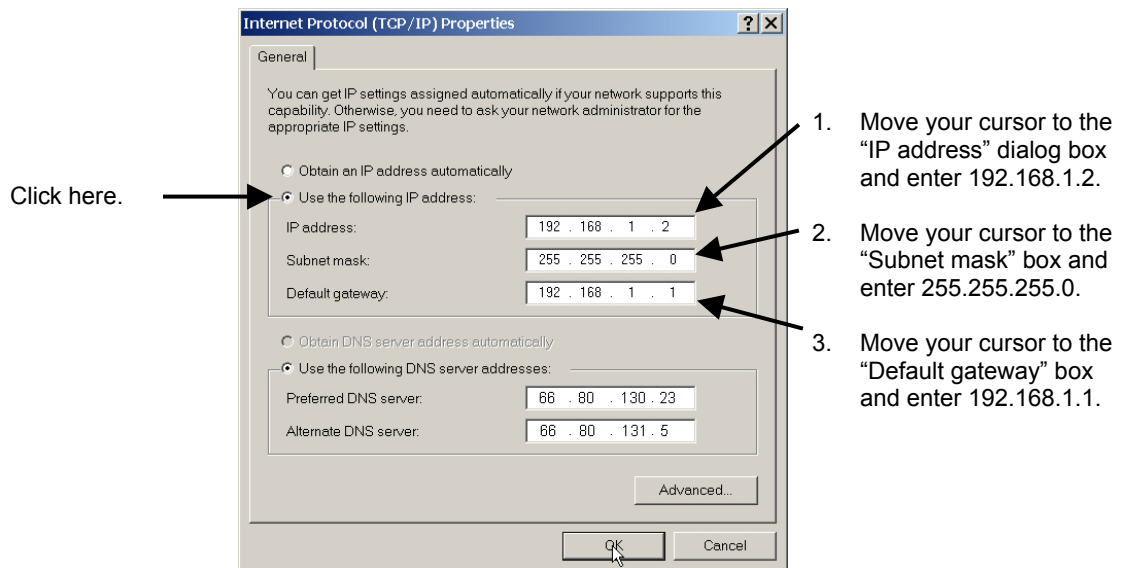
Internet Protocol (TCP/IP) Properties ? X

General

You can get IP settings assigned automatically if your network supports this capability. Otherwise, you need to ask your network administrator for the appropriate IP settings.

Obtain an IP address automatically

Click here.

Use the following IP address:

IP address: 192 . 168 . 1 . 2

Subnet mask: 255 . 255 . 255 . 0

Default gateway: 192 . 168 . 1 . 1

Obtain DNS server address automatically

Use the following DNS server addresses:

Preferred DNS server: 66 . 80 . 130 . 23

Alternate DNS server: 66 . 80 . 131 . 5

Advanced...

OK Cancel

1. Move your cursor to the "IP address" dialog box and enter 192.168.1.2.

2. Move your cursor to the "Subnet mask" box and enter 255.255.255.0.

3. Move your cursor to the "Default gateway" box and enter 192.168.1.1.